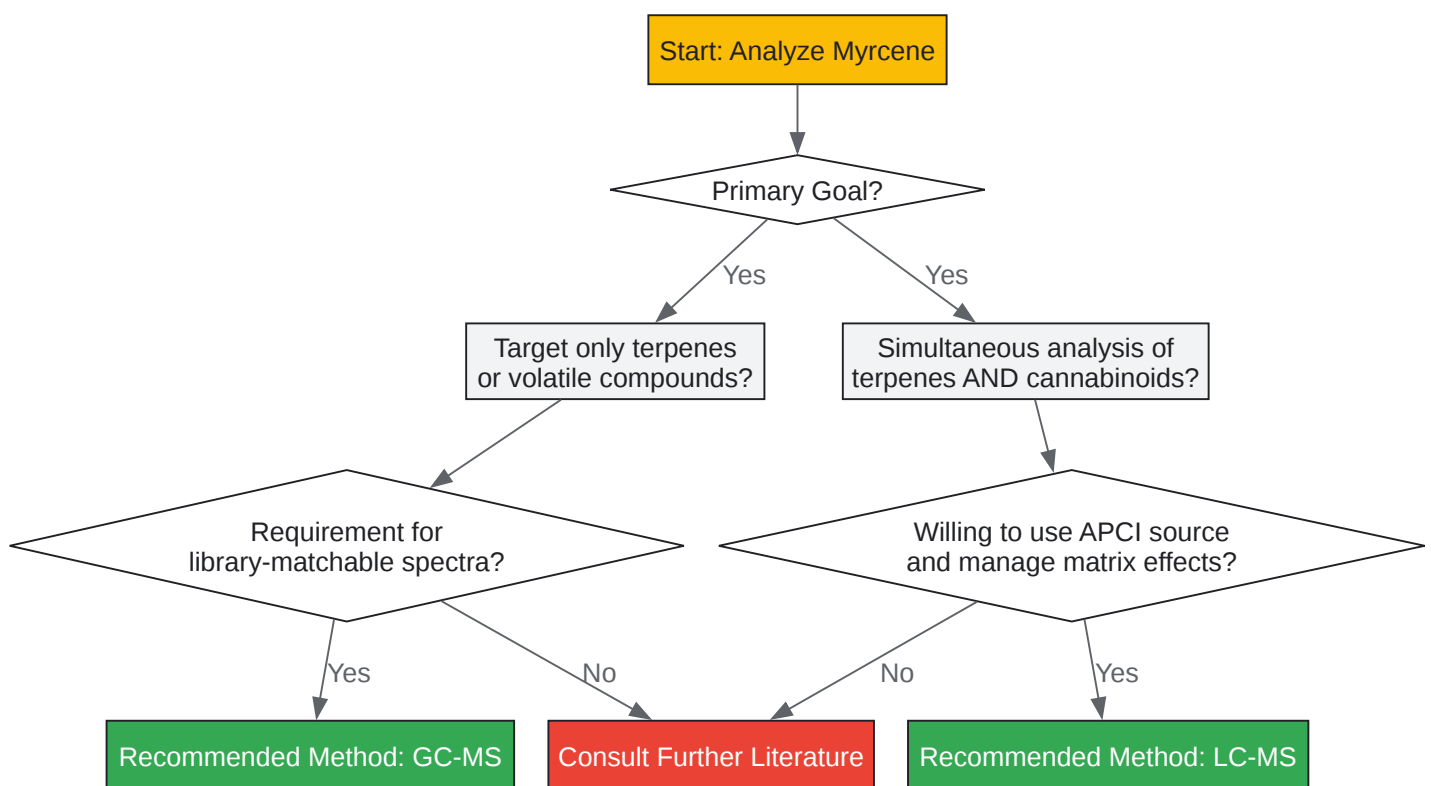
Start: Analyze Myrcene

Primary Goal?

Yes

Yes

Target only terpenes or volatile compounds?

Simultaneous analysis of terpenes AND cannabinoids?

Requirement for library-matchable spectra?

Willing to use APCI source and manage matrix effects?

Yes

No

No

Yes

Recommended Method: GC-MS

Consult Further Literature

Recommended Method: LC-MS